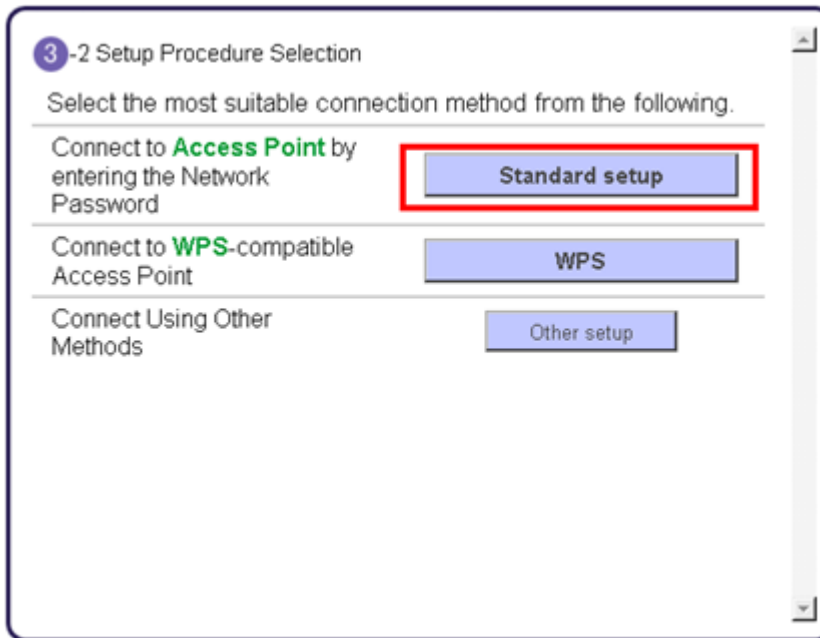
3-2 Setup Procedure Selection

Select the most suitable connection method from the following.

| | |
|---|---|
| Connect to Access Point by entering the Network Password | Standard setup |
| Connect to WPS-compatible Access Point | WPS |
| Connect Using Other Methods | Other setup |